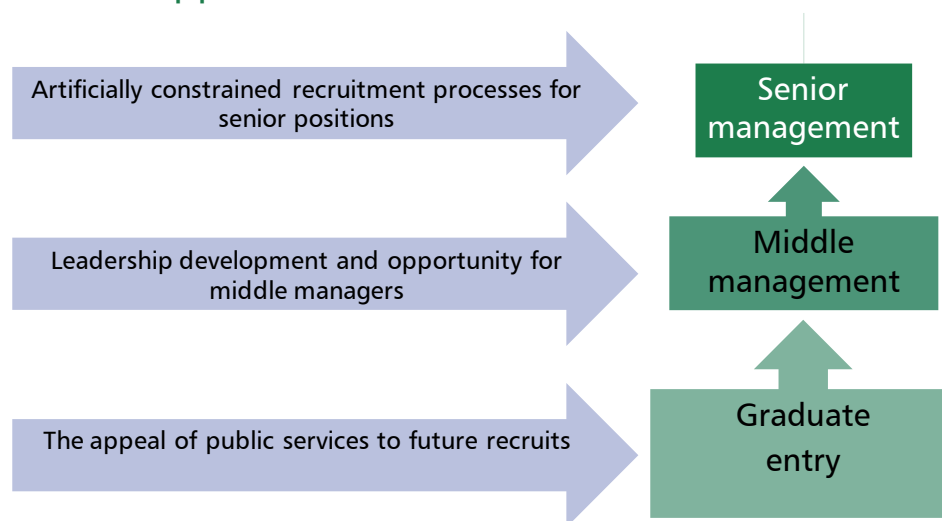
Artificially constrained recruitment processes for senior positions

Senior management

Leadership development and opportunity for middle managers

Middle management

The appeal of public services to future recruits

Graduate entry